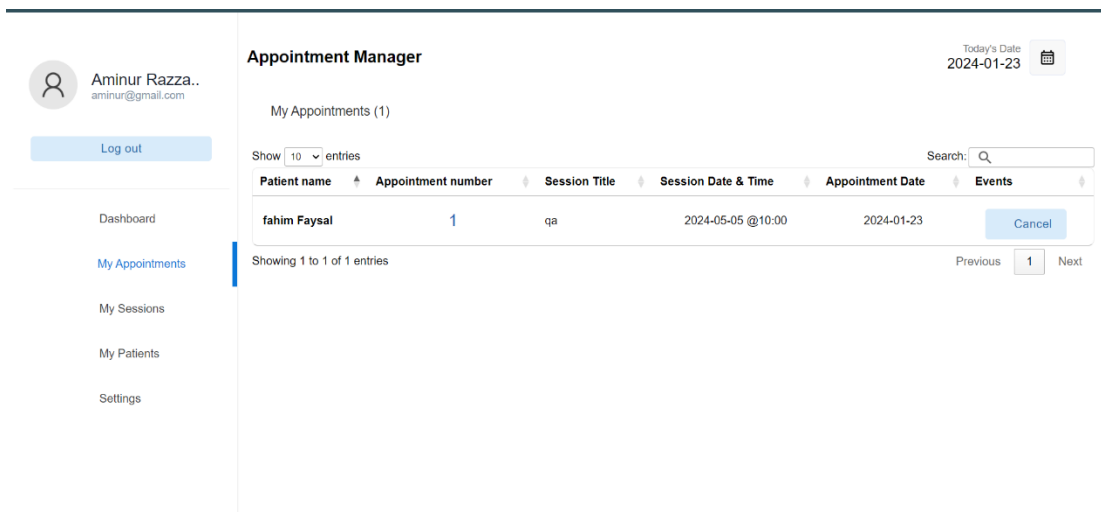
Aminur Razza..
aminur@gmail.com

Log out

Dashboard

My Appointments

My Sessions

My Patients

Settings

Appointment Manager

Today's Date
2024-01-23

My Appointments (1)

Show 10 entries

Search:

| Patient name | Appointment number | Session Title | Session Date & Time | Appointment Date | Events |
|---|---|---|---|---|---|
| fahim Faysal | 1 | qa | 2024-05-05 @10:00 | 2024-01-23 | Cancel |

Showing 1 to 1 of 1 entries

Previous 1 Next